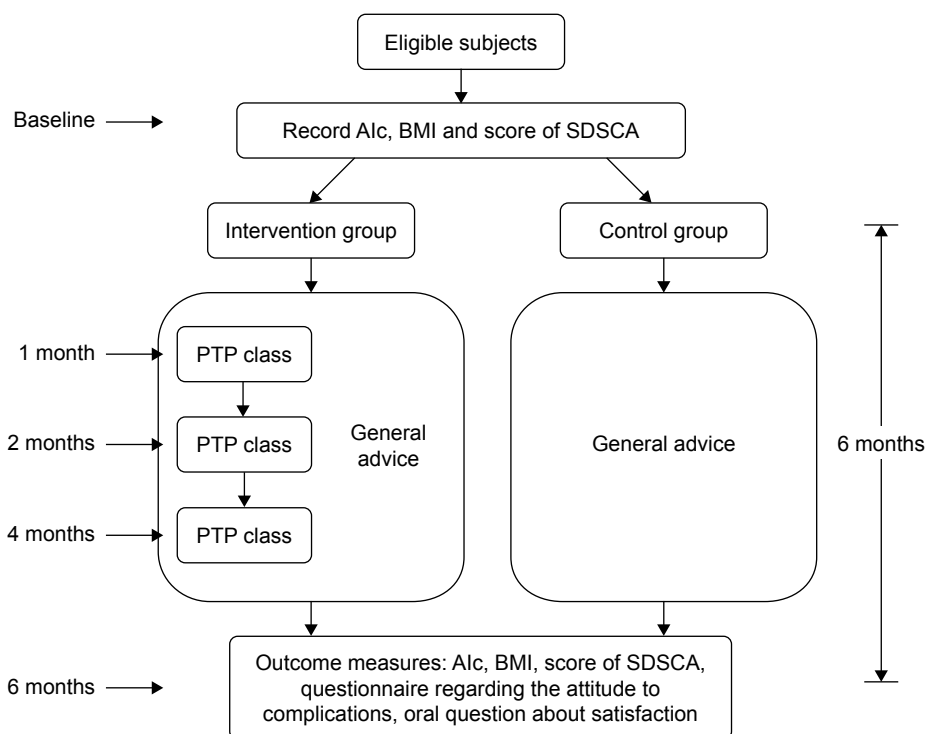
Eligible subjects

Baseline

Record AIc, BMI and score of SDSCA

Intervention group

Control group

1 month

PTP class

2 months

PTP class

General advice

General advice

6 months

4 months

PTP class

6 months

Outcome measures: AIc, BMI, score of SDSCA, questionnaire regarding the attitude to complications, oral question about satisfaction